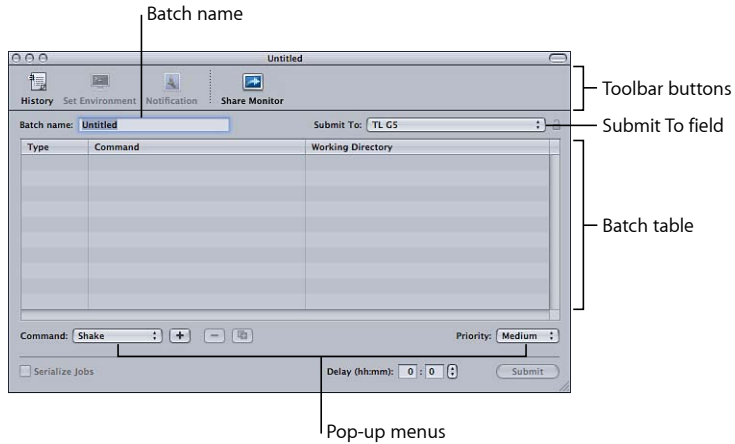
Batch name

Untitled

History Set Environment Notification Share Monitor

Toolbar buttons

Batch name: Untitled

Submit To: TL G5

Submit To field

| Type | Command | Working Directory |
|---|---|---|

Batch table

Command: Shake

Priority: Medium

Serialize Jobs

Delay (hh:mm): 0 : 0

Submit

Pop-up menus